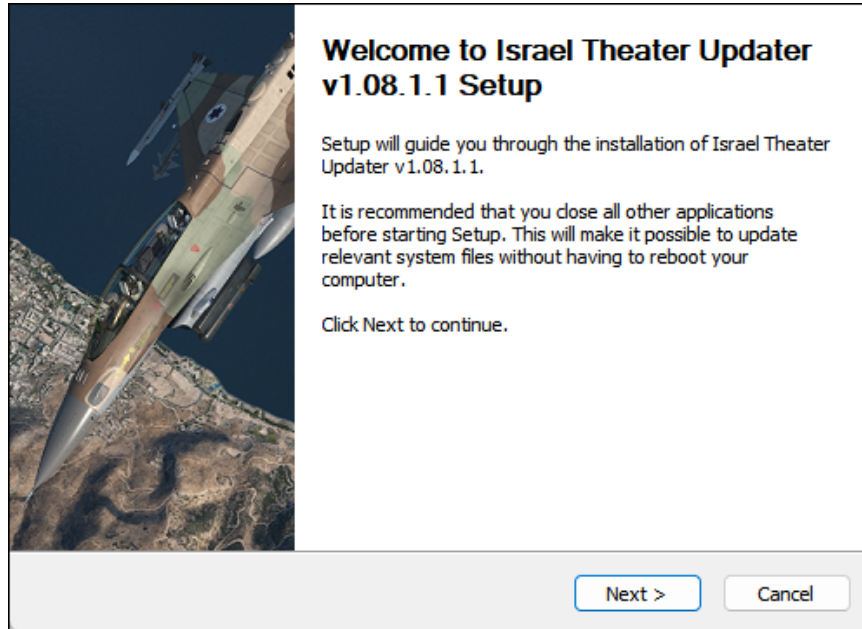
Welcome to Israel Theater Updater v1.08.1.1 Setup

Setup will guide you through the installation of Israel Theater Updater v1.08.1.1.

It is recommended that you close all other applications before starting Setup. This will make it possible to update relevant system files without having to reboot your computer.

Click Next to continue.

Next >

Cancel